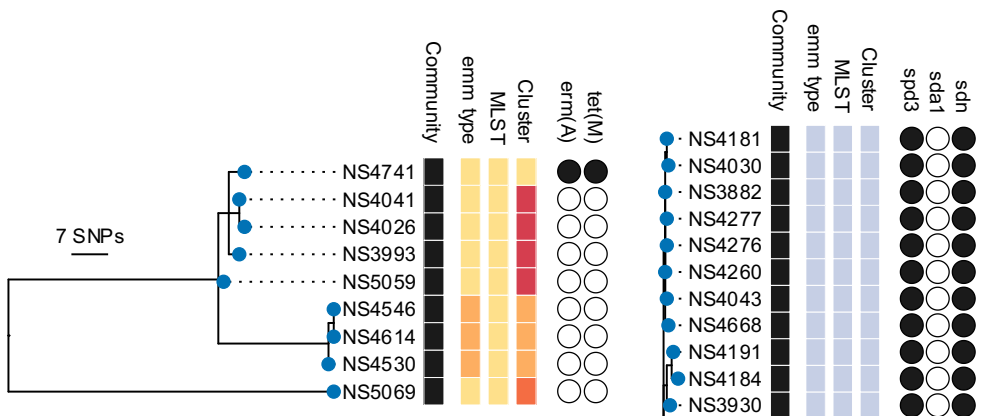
Community
emm type
MLST
Cluster
erm(A)
tet(M)

7 SNPs

NS4741
NS4041
NS4026
NS3993
NS5059
NS4546
NS4614
NS4530
NS5069

Community
emm type
MLST
Cluster
spd3
sda1
sdn

NS4181
NS4030
NS3882
NS4277
NS4276
NS4260
NS4043
NS4668
NS4191
NS4184
NS3930